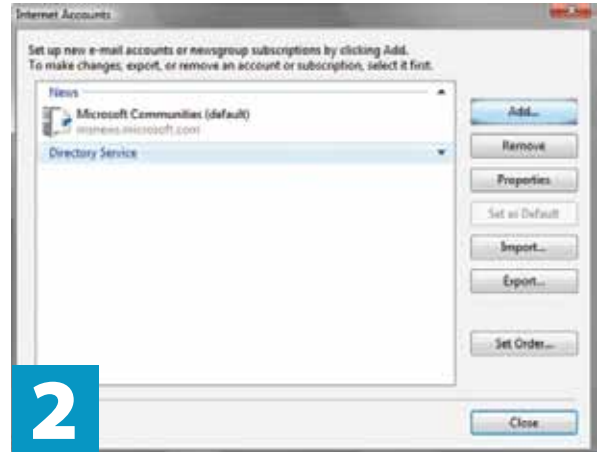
Internet Accounts

Set up new e-mail accounts or newsgroup subscriptions by clicking Add.
To make changes, export, or remove an account or subscription, select it first.

News

Microsoft Communities (default)
msnews.microsoft.com

Directory Service

Add...

Remove

Properties

Set as Default

Import...

Export...

Set Order...

Close

2